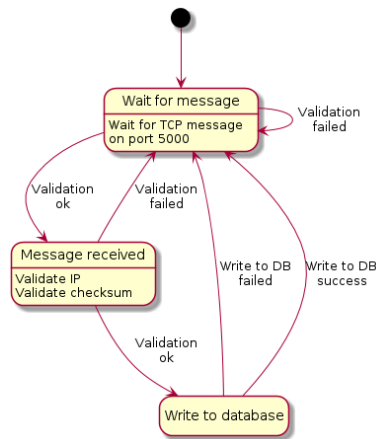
Wait for message

Wait for TCP message on port 5000

Validation failed

Validation ok

Validation failed

Message received

Validate IP
Validate checksum

Write to DB failed

Write to DB success

Validation ok

Write to database